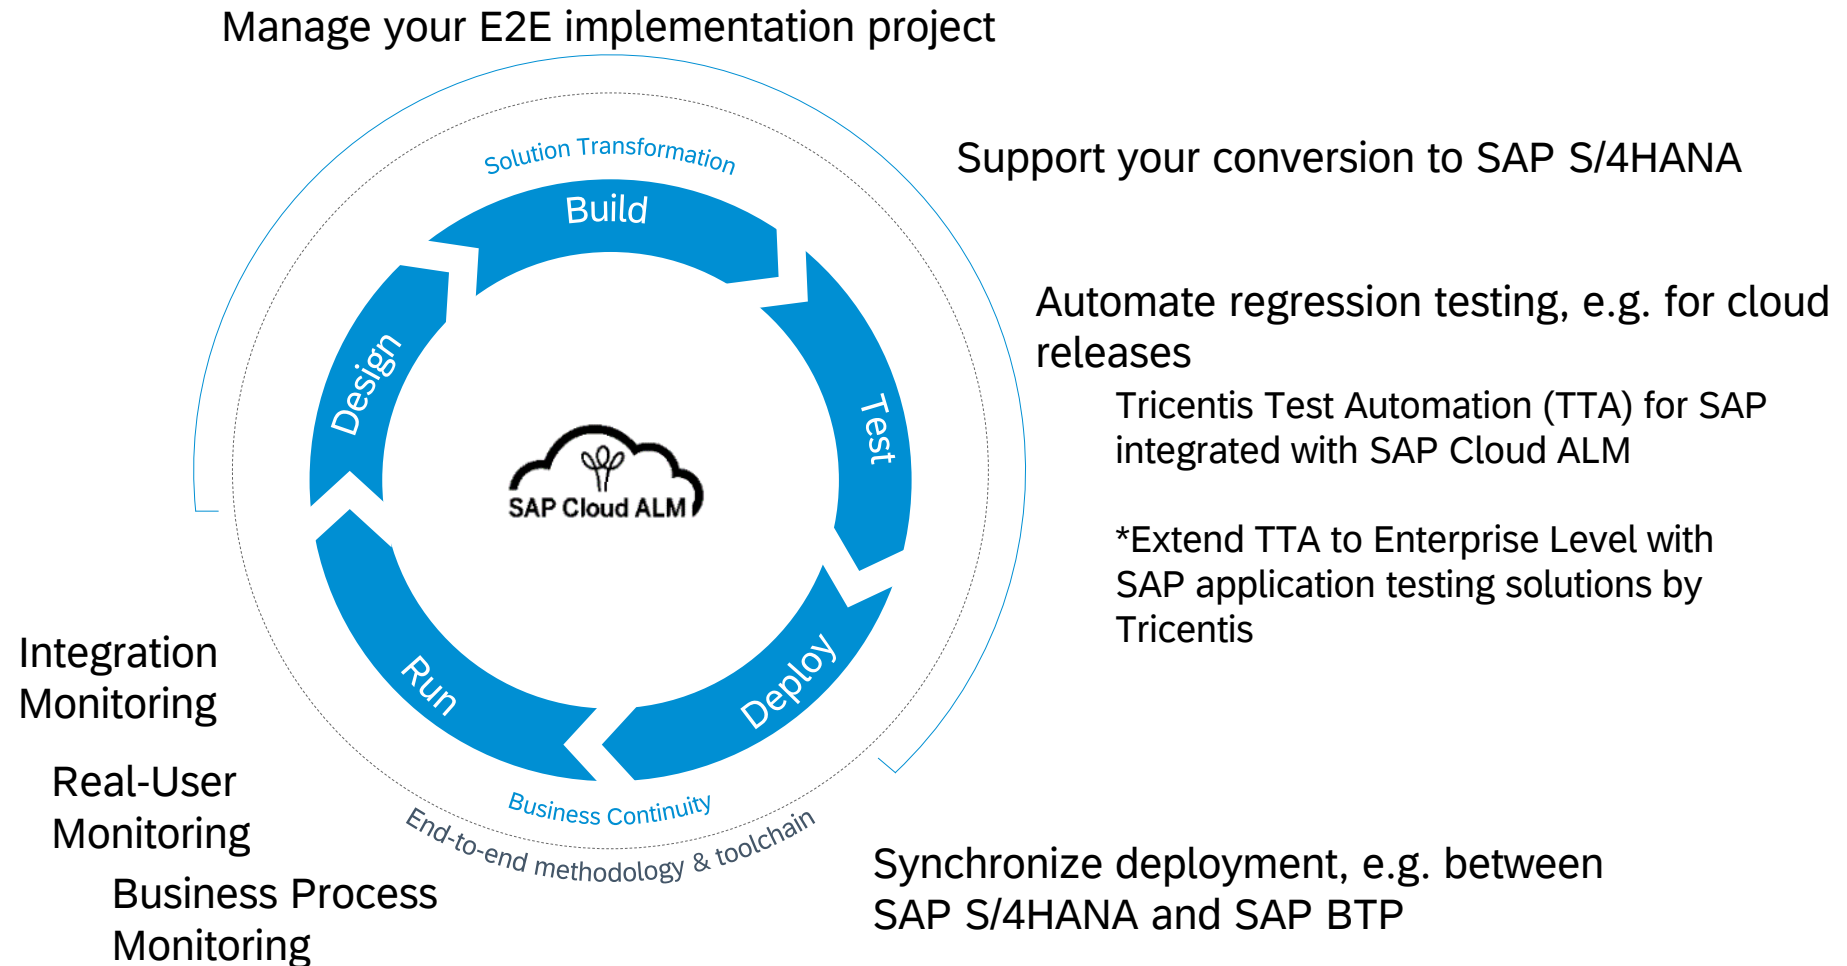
Manage your E2E implementation project

Support your conversion to SAP S/4HANA

Automate regression testing, e.g. for cloud releases

Tricentis Test Automation (TTA) for SAP integrated with SAP Cloud ALM

*Extend TTA to Enterprise Level with SAP application testing solutions by Tricentis

Solution Transformation

Build

Design

Test

SAP Cloud ALM

Run

Deploy

Business Continuity

End-to-end methodology & toolchain

Integration Monitoring

Real-User Monitoring

Business Process Monitoring

Synchronize deployment, e.g. between SAP S/4HANA and SAP BTP